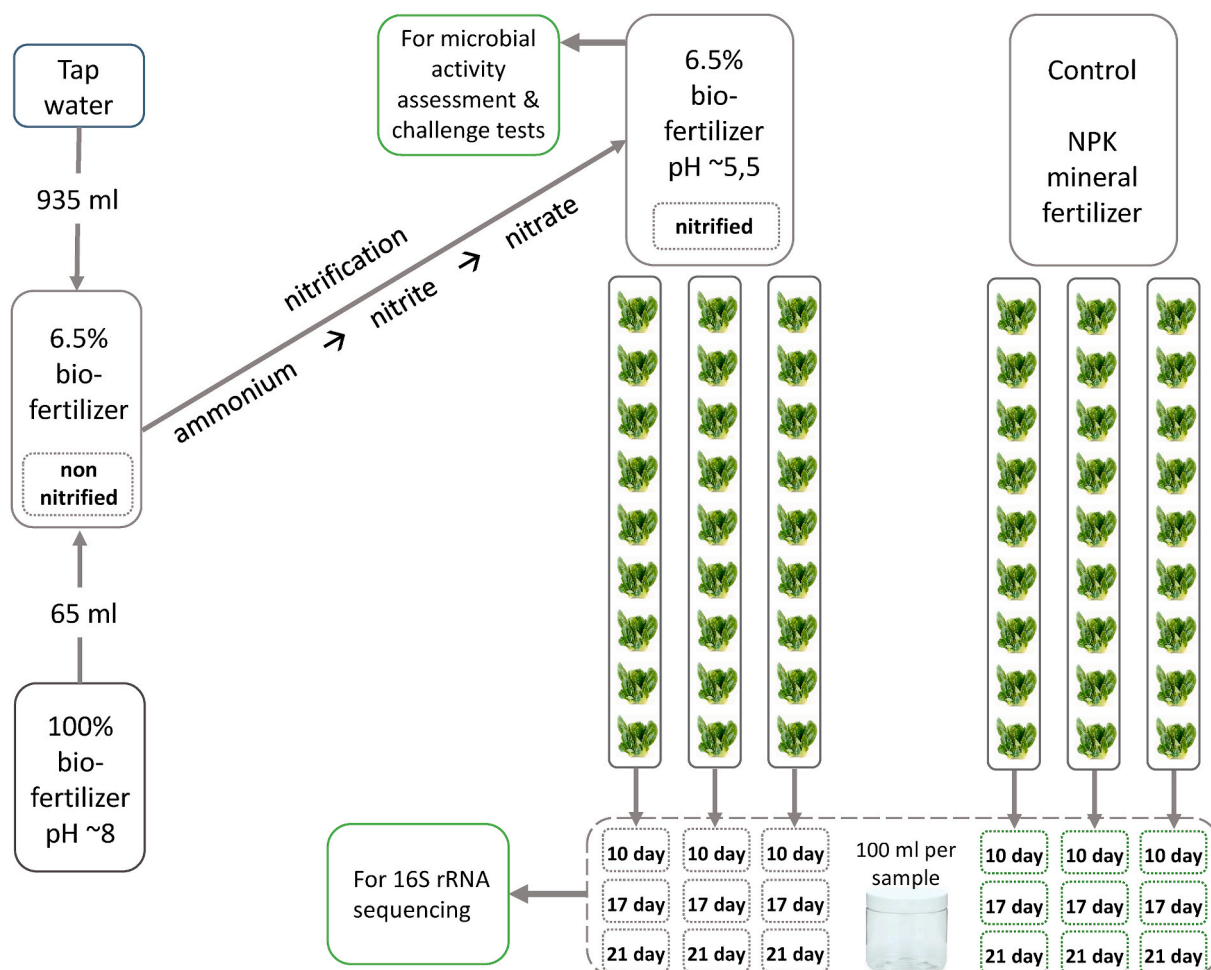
Tap water

935 ml

6.5% bio-fertilizer

non nitrified

65 ml

100% bio-fertilizer pH ~8

nitrification

ammonium → nitrite → nitrate

For microbial activity assessment & challenge tests

6.5% bio-fertilizer pH ~5,5

nitrified

Control

NPK mineral fertilizer

For 16S rRNA sequencing

| 10 day | 10 day | 10 day |
|---|---|---|
| 17 day | 17 day | 17 day |
| 21 day | 21 day | 21 day |

100 ml per sample

| 10 day | 10 day | 10 day |
|---|---|---|
| 17 day | 17 day | 17 day |
| 21 day | 21 day | 21 day |